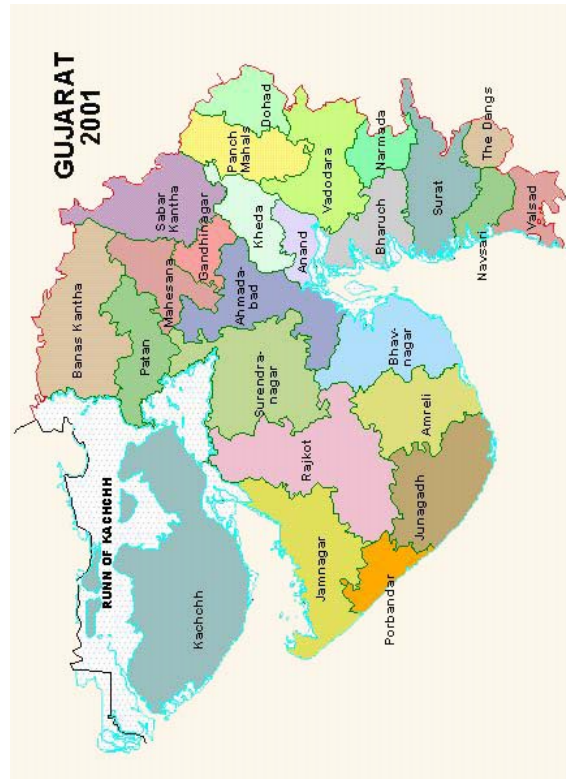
GUJARAT
2001

RUNN OF KACHCHH

Kachchh

Banas Kantha

Patan

Mahesana

Sabar Kantha

Gandhinagar

Panch Mahals

Dohad

Kheda

Ahmada-bad

Anand

Vadodara

Narmada

Bharuch

Surat

Navsari

The Dangs

Valsad

Surendra-nagar

Bhav-nagar

Rajkot

Amreli

Jamnagar

Junagadh

Porbandar